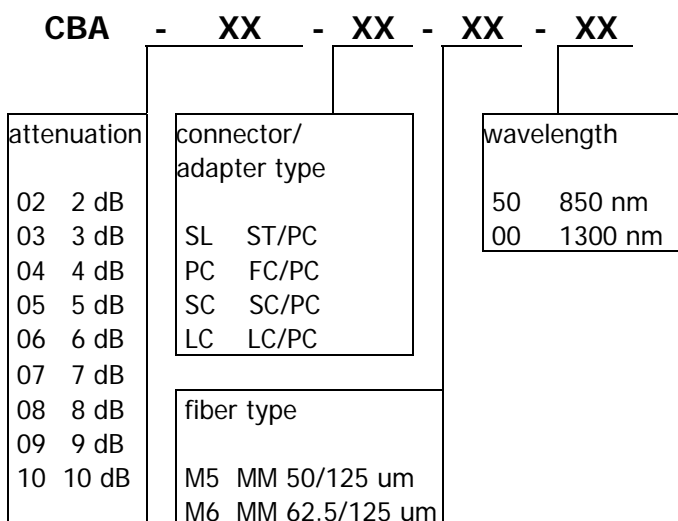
CBA - XX - XX - XX - XX

attenuation

02 2 dB
03 3 dB
04 4 dB
05 5 dB
06 6 dB
07 7 dB
08 8 dB
09 9 dB
10 10 dB

connector/ adapter type

SL ST/PC
PC FC/PC
SC SC/PC
LC LC/PC

fiber type

M5 MM 50/125 um
M6 MM 62.5/125 um

wavelength

50 850 nm
00 1300 nm